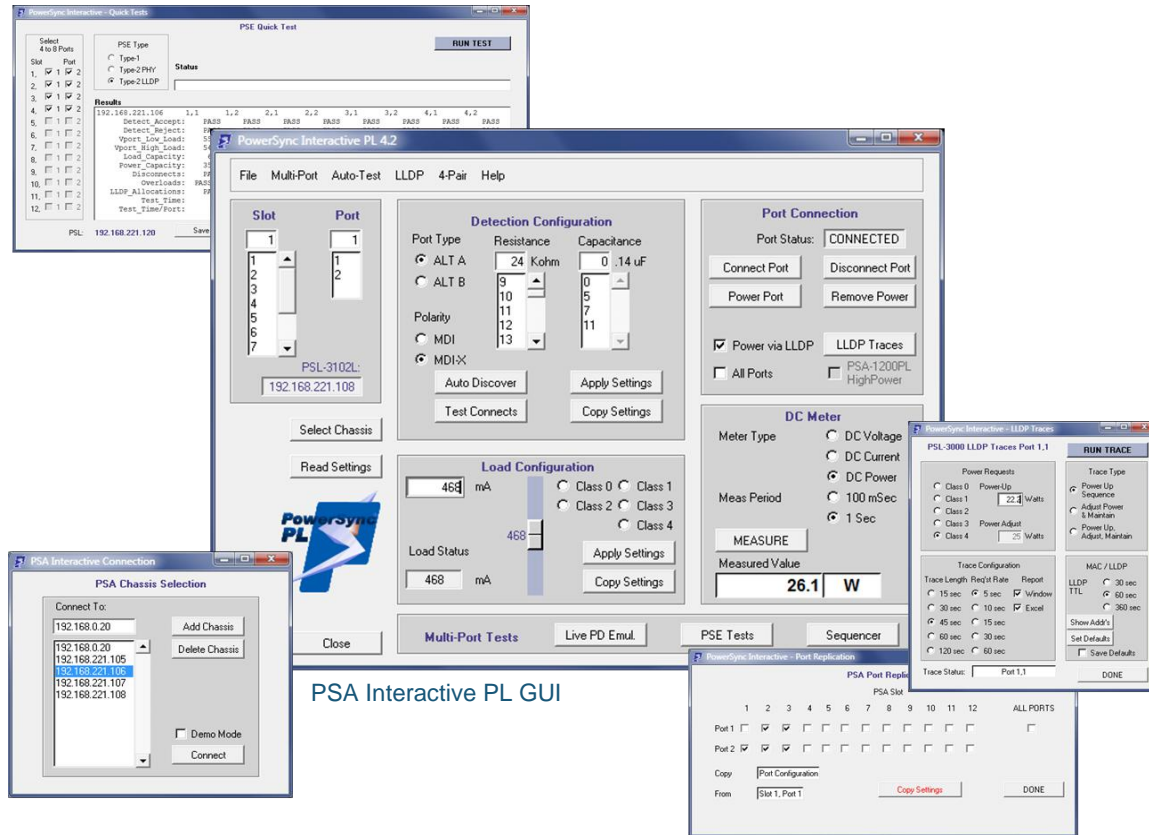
PowerSync Interactive - Quick Tests

PSE Quick Test

RUN TEST

Select 4 to 8 Ports

Slot Port

1. 1 2
2. 1 2
3. 1 2
4. 1 2
5. 1 2
6. 1 2
7. 1 2
8. 1 2
9. 1 2
10. 1 2
11. 1 2
12. 1 2

PSE Type
Type-1
Type-2 PHY
Type-2 LLDP

Status

Results
192.168.221.106 1,1 1,2 2,1 2,2 3,1 3,2 4,1 4,2
Detect_Accept: PASS PASS PASS PASS PASS PASS PASS
Detect_Reject: PA
Vport_Low_Load: 55
Vport_High_Load: 54
Load_Capacity:
Power_Capacity: 35
Disconnects: PA
Overloads: PASS
LLDP_Allocations: PA
Test_Time:
Test_Time/Port:

PSL: 192.168.221.120 Save

PowerSync Interactive PL 4.2

File Multi-Port Auto-Test LLDP 4-Pair Help

Slot Port
1 1
1 1
2 2
3
4
5
6
7

PSL-3102L:
192.168.221.108

Detection Configuration
Port Type Resistance Capacitance
ALT A 24 Kohm 0 .14 uF
ALT B
9 0
10 5
11 7
12 11
13
Polarity
MDI
MDI-X
Auto Discover Apply Settings
Test Connects Copy Settings

Port Connection
Port Status: CONNECTED
Connect Port Disconnect Port
Power Port Remove Power
Power via LLDP LLDP Traces
All Ports PSA-1200PL HighPower

DC Meter
Meter Type DC Voltage
DC Current
DC Power
Meas Period 100 mSec
1 Sec
MEASURE
Measured Value
26.1 W

Select Chassis

Read Settings

Load Configuration
468 mA
Class 0 Class 1
Class 2 Class 3
Class 4
468
Load Status
468 mA
Apply Settings
Copy Settings

PowerSync PL

Close

Multi-Port Tests Live PD Emul. PSE Tests Sequencer

PSA Interactive PL GUI

PSA Interactive Connection

PSA Chassis Selection

Connect To:
192.168.0.20
Add Chassis
Delete Chassis
192.168.0.20
192.168.221.105
192.168.221.106
192.168.221.107
192.168.221.108
Demo Mode
Connect

PowerSync Interactive - LLDP Traces

PSL-3000 LLDP Traces Port 1,1

RUN TRACE

Power Requests
Class 0 Power-Up
Class 1 22.3 Watts
Class 2
Class 3 Power Adjust
Class 4 25 Watts

Trace Type
Power Up Sequence
Adjust Power & Maintain
Power Up, Adjust, Maintain

Trace Configuration
Trace Length Req'st Rate Report
15 sec 5 sec Window
30 sec 10 sec Excel
45 sec 15 sec
60 sec 30 sec
120 sec 60 sec

MAC / LLDP
LLDP TTL 30 sec
60 sec
360 sec
Show Addr's
Set Defaults
Save Defaults

Trace Status: Port 1,1

DONE

PowerSync Interactive - Port Replication

PSA Port Repli

PSA Slot

1 2 3 4 5 6 7 8 9 10 11 12 ALL PORTS

Port 1
Port 2

Copy Port Configuration

From Slot 1, Port 1

Copy Settings

DONE